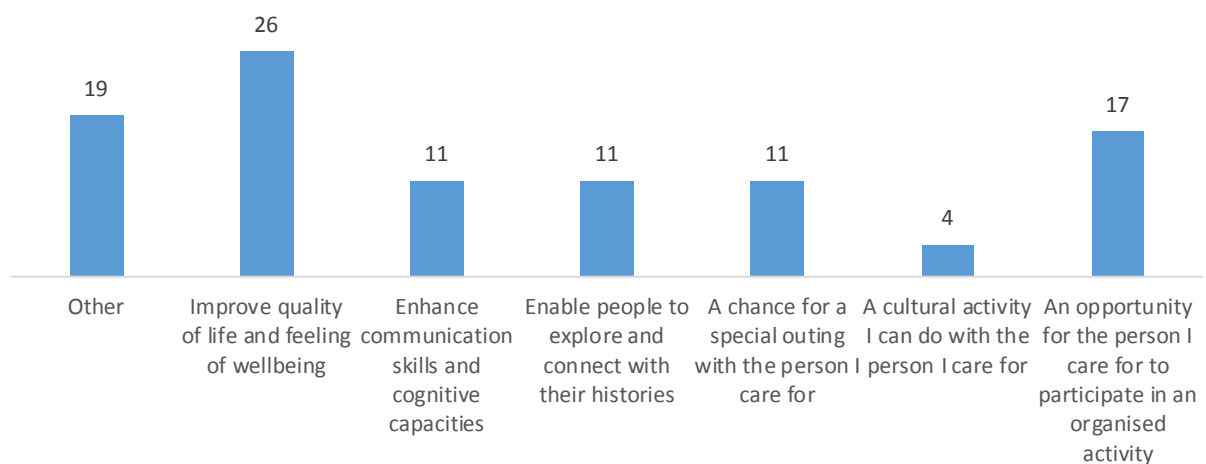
19

26

11

11

11

4

17

Other

Improve quality of life and feeling of wellbeing

Enhance communication skills and cognitive capacities

Enable people to explore and connect with their histories

A chance for a special outing with the person I care for

A cultural activity I can do with the person I care for

An opportunity for the person I care for to participate in an organised activity